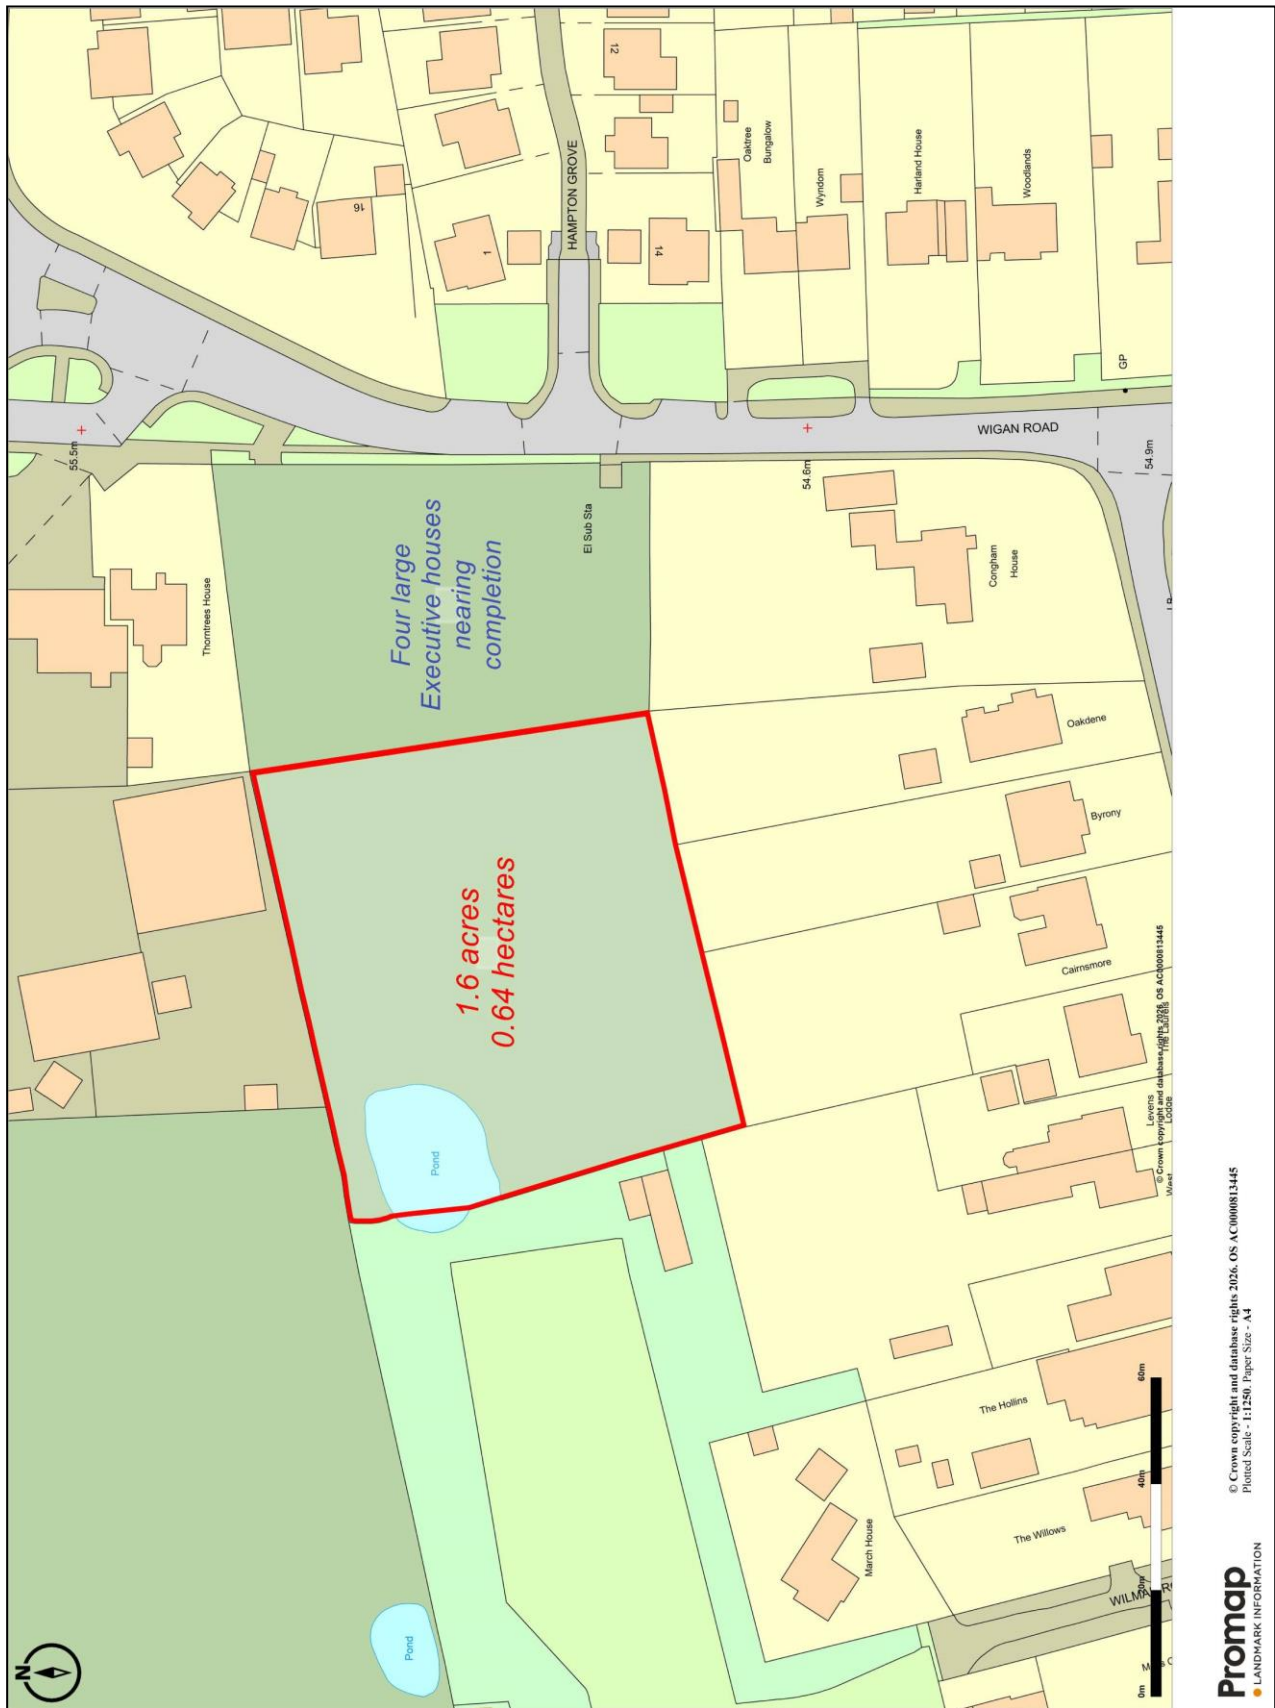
12
HAMPTON GROVE
Oaktree Bungalow
Wyndom
Harland House
Woodlands
16
1
14
GP
55.5m
WIGAN ROAD
54.6m
54.9m
El Sub Sta
Four large Executive houses nearing completion
Thorntrees House
Congham House
Oakdene
Byrony
1.6 acres
0.64 hectares
Cairnsmore
The Laurels
Levens Lodge
West
Pond
The Hollins
The Willows
March House
Pond
WILMA
N
© Crown copyright and database rights 2026. OS AC0000813445
© Crown copyright and database rights 2026. OS AC0000813445
Plotted Scale - 1:1250. Paper Size - A4
0m 20m 40m 60m
Promap
LANDMARK INFORMATION